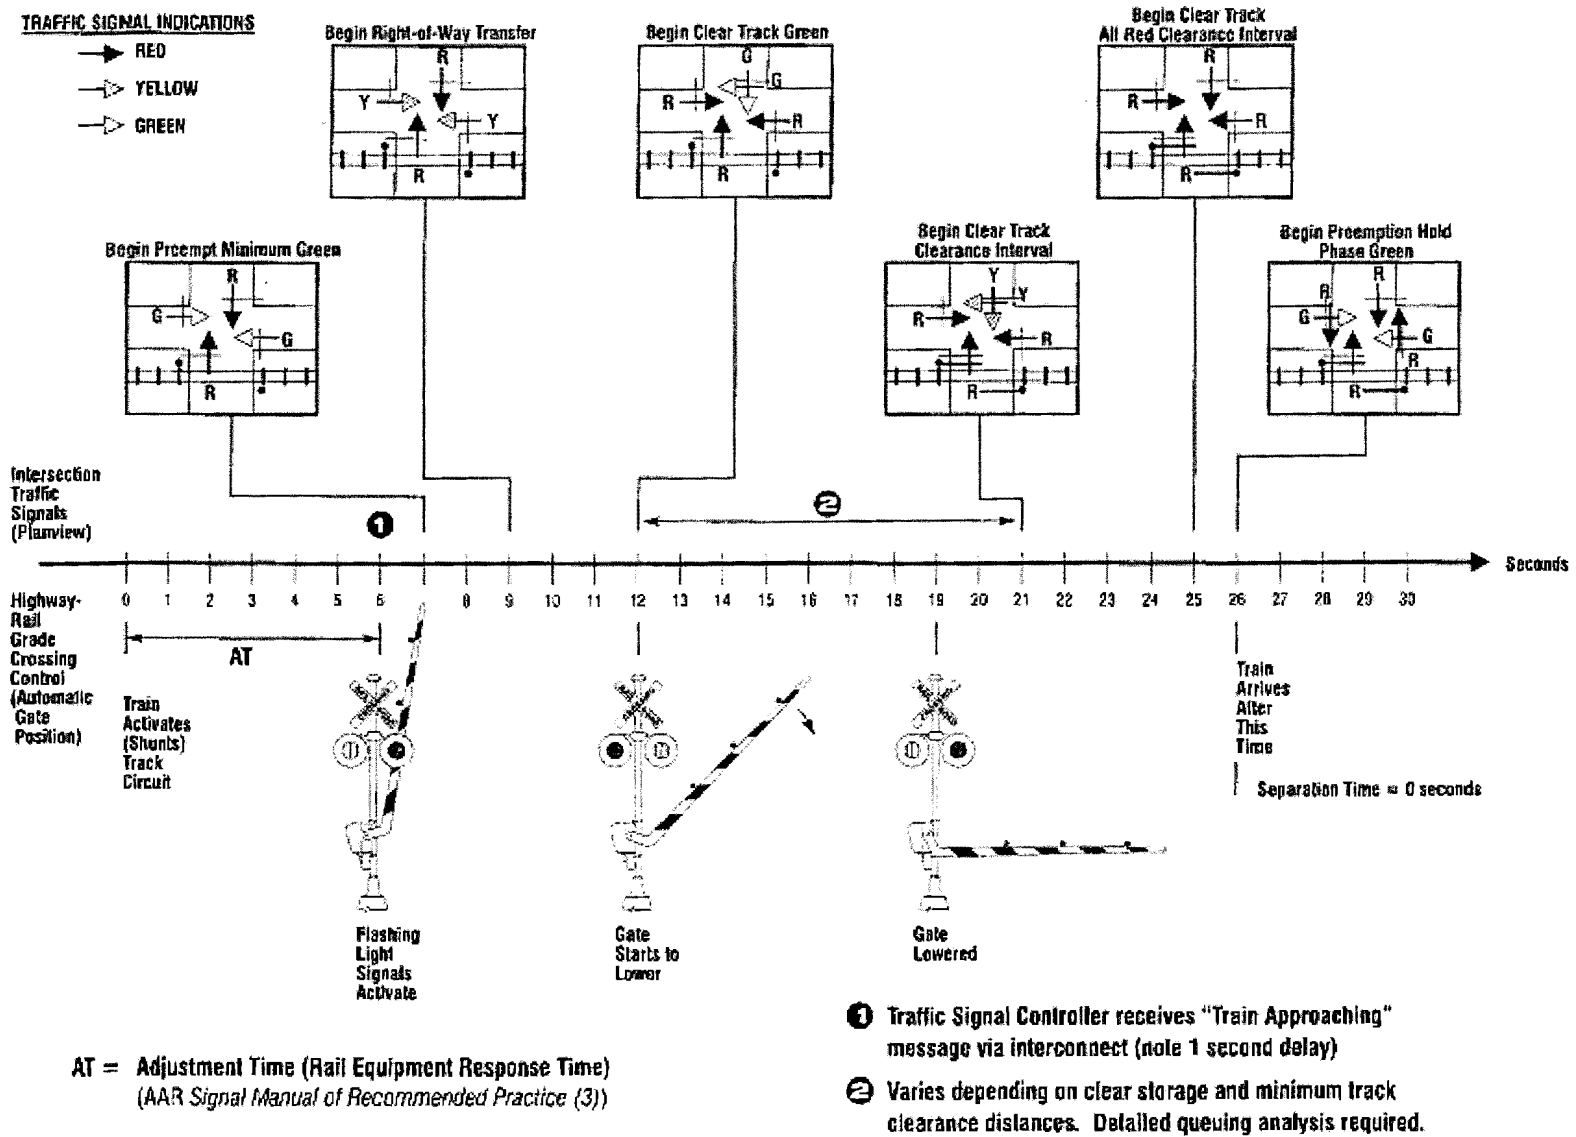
TRAFFIC SIGNAL INDICATIONS
RED
YELLOW
GREEN

Begin Right-of-Way Transfer
R
Y
Y
R

Begin Clear Track Green
G
G
R
R
R

Begin Clear Track All Red Clearance Interval
R
R
R
R

Begin Preempt Minimum Green
R
G
G
R

Begin Clear Track Clearance Interval
Y
Y
R
R
R

Begin Preemption Hold Phase Green
R
R
R
G
G
R
R

Intersection Traffic Signals (Planview)

1

2

Seconds

0 1 2 3 4 5 6 7 8 9 10 11 12 13 14 15 16 17 18 19 20 21 22 23 24 25 26 27 28 29 30

Highway-Rail Grade Crossing Control (Automatic Gate Position)

AT

Train Activates (Shunts) Track Circuit

Train Arrives After This Time

Separation Time = 0 seconds

Flashing Light Signals Activate

Gate Starts to Lower

Gate Lowered

AT = Adjustment Time (Rail Equipment Response Time) (AAR Signal Manual of Recommended Practice (3))

1 Traffic Signal Controller receives "Train Approaching" message via interconnect (note 1 second delay)

2 Varies depending on clear storage and minimum track clearance distances. Detailed queuing analysis required.